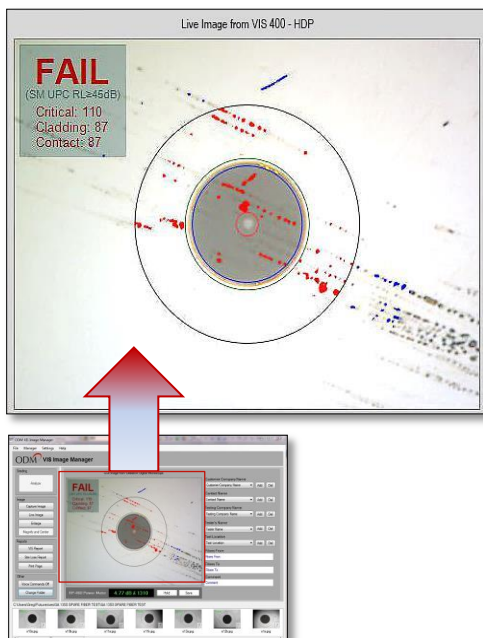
Live Image from VIS 400 - HDP

FAIL
(SM UPC RL≥45dB)
Critical: 110
Cladding: 87
Contact: 87

ODM VIS Image Manager
File Manager Settings Help
ODM VIS Image Manager

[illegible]

Capture Image
Live Image
Enlarge
Reports and Order

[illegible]

FAIL

Customer Company Name
Contact Name
Testing Company Name
System Name
Cord Location

Help
Save

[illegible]